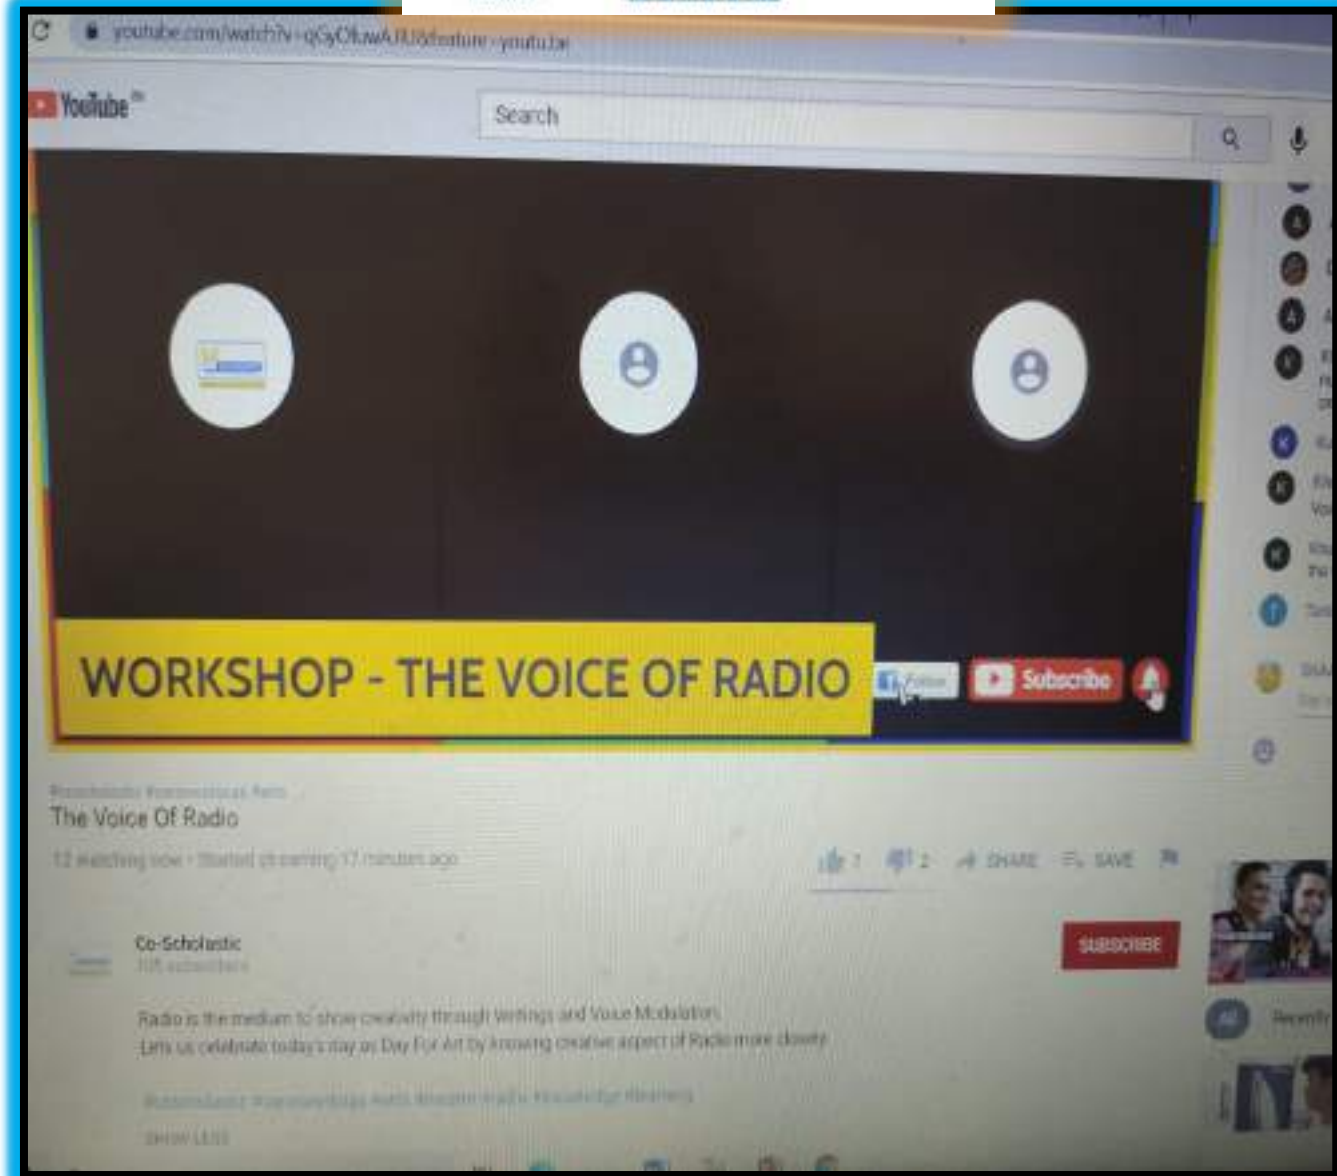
youtube.com/watch?v=qGyOfLwAJ0U&feature=youtu.be

YouTube

Search

WORKSHOP - THE VOICE OF RADIO

Follow

Subscribe

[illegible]

The Voice Of Radio

12 watching now · Started streaming 17 minutes ago

1 2 SHARE SAVE

Co-Scholastic

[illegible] subscribers

SUBSCRIBE

Radio is the medium to show creativity through Writings and Voice Modulation.
Lets us celebrate today's day as Day For Art by knowing creative aspect of Radio more closely

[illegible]

SHOW LESS

All

Recently